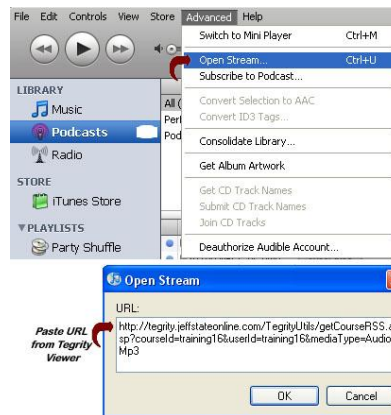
File Edit Controls View Store Advanced Help

Switch to Mini Player Ctrl+M
Open Stream... Ctrl+U
Subscribe to Podcast...
Convert Selection to AAC
Convert ID3 Tags...
Consolidate Library...
Get Album Artwork
Get CD Track Names
Submit CD Track Names
Join CD Tracks
Deauthorize Audible Account...

LIBRARY
Music
Podcasts
Radio
STORE
iTunes Store
PLAYLISTS
Party Shuffle

All (
Perf
Pod

Open Stream
URL:
http://tegrity.jeffstateonline.com/TegrityUtils/getCourseRSS.asp?courseId=training16&userId=training16&mediaType=AudioMp3

Paste URL from Tegrity Viewer

OK Cancel